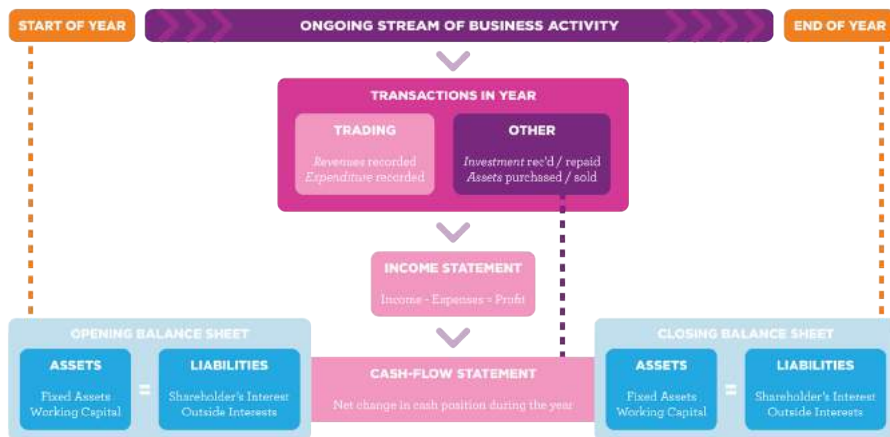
START OF YEAR

ONGOING STREAM OF BUSINESS ACTIVITY

END OF YEAR

TRANSACTIONS IN YEAR

TRADING

Revenues recorded
Expenditure recorded

OTHER

Investment rec'd / repaid
Assets purchased / sold

INCOME STATEMENT

Income - Expenses = Profit

OPENING BALANCE SHEET

ASSETS

Fixed Assets
Working Capital

=

LIABILITIES

Shareholder's Interest
Outside Interests

CASH-FLOW STATEMENT

Net change in cash position during the year

CLOSING BALANCE SHEET

ASSETS

Fixed Assets
Working Capital

=

LIABILITIES

Shareholder's Interest
Outside Interests